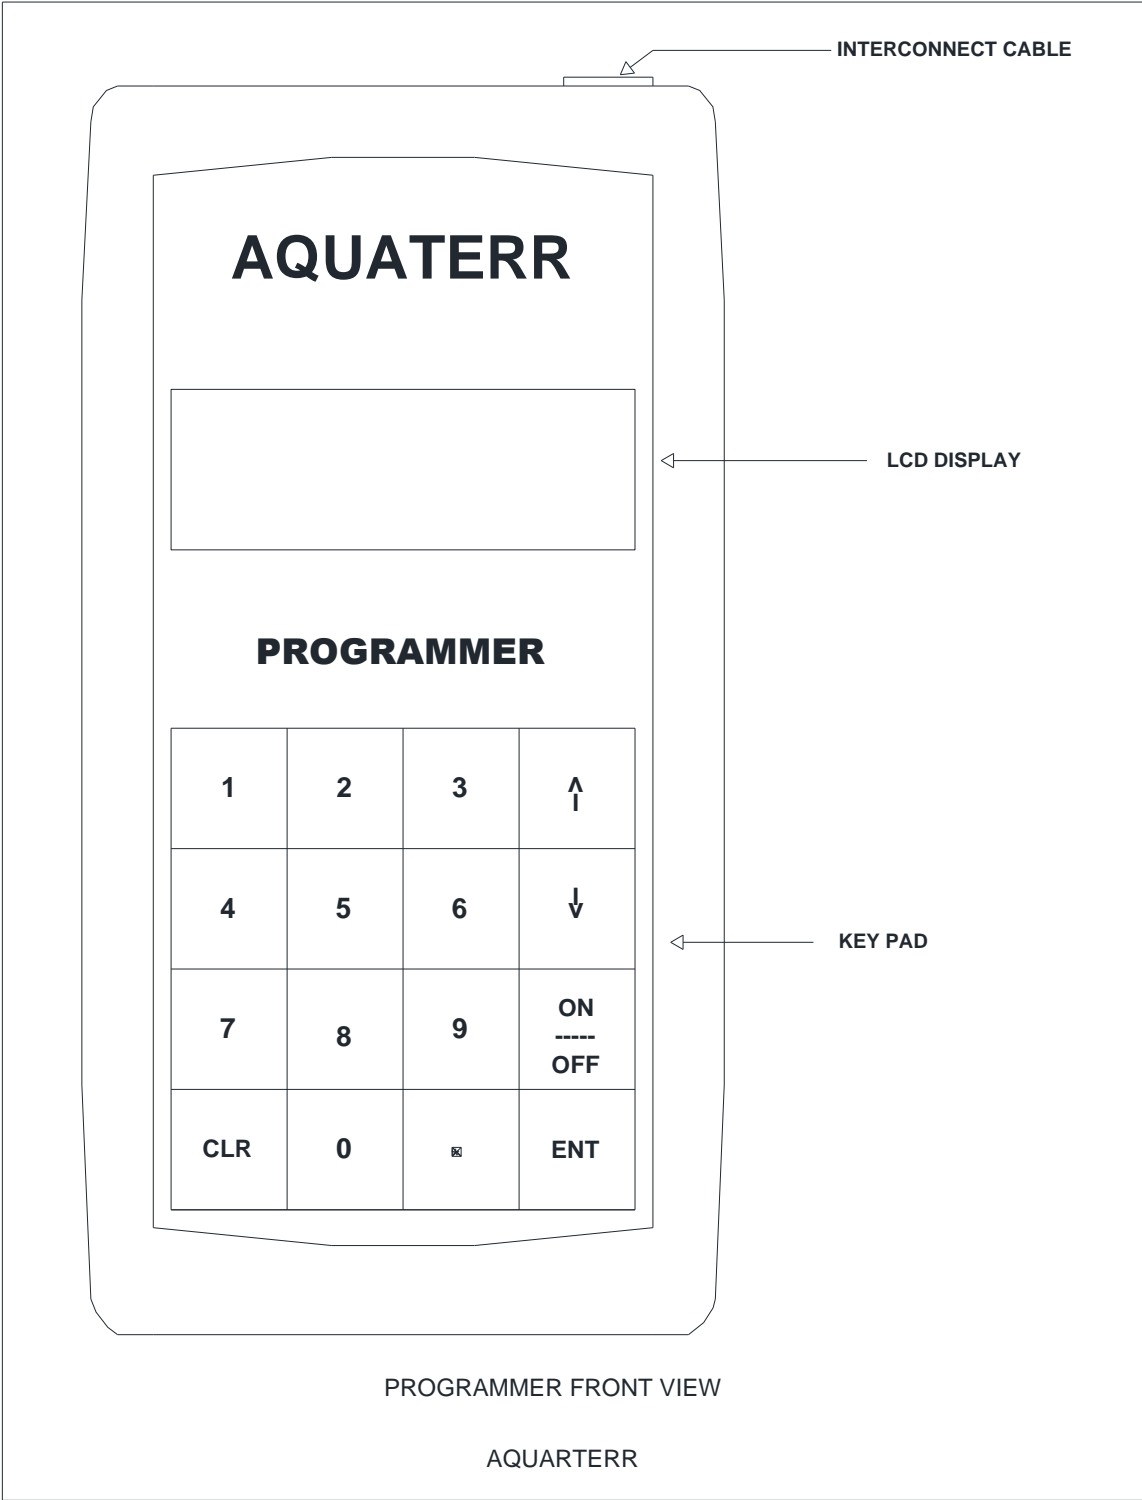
INTERCONNECT CABLE

AQUATERR

LCD DISPLAY

PROGRAMMER

| 1 | 2 | 3 | ↑ |
|---|---|---|---|
| 4 | 5 | 6 | ↓ |
| 7 | 8 | 9 | ON ----- OFF |
| CLR | 0 | ⊠ | ENT |

KEY PAD

PROGRAMMER FRONT VIEW

AQUARTERR